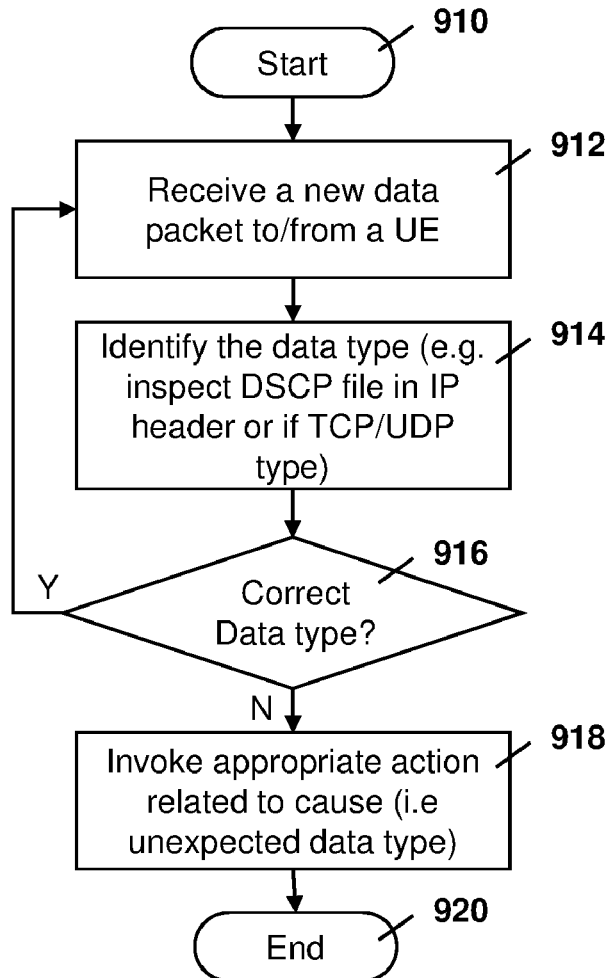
910
Start

912
Receive a new data packet to/from a UE

914
Identify the data type (e.g. inspect DSCP file in IP header or if TCP/UDP type)

916
Correct Data type?

Y

N

918
Invoke appropriate action related to cause (i.e unexpected data type)

920
End